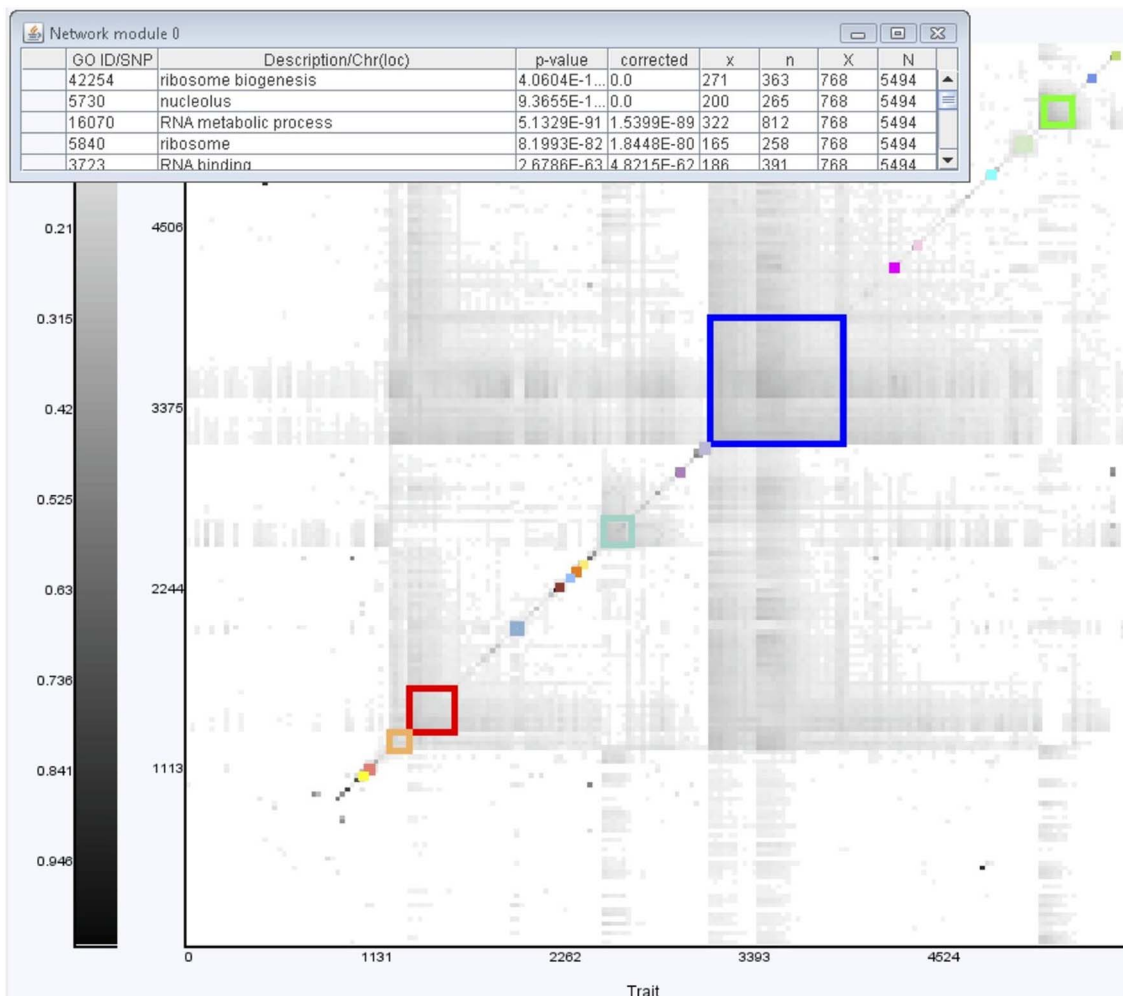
Network module 0

| GO ID/SNP | Description/Chr(loc) | p-value | corrected | x | n | X | N |
|---|---|---|---|---|---|---|---|
| 42254 | ribosome biogenesis | 4.0604E-1... | 0.0 | 271 | 363 | 768 | 5494 |
| 5730 | nucleolus | 9.3655E-1... | 0.0 | 200 | 265 | 768 | 5494 |
| 16070 | RNA metabolic process | 5.1329E-91 | 1.5399E-89 | 322 | 812 | 768 | 5494 |
| 5840 | ribosome | 8.1993E-82 | 1.8448E-80 | 165 | 258 | 768 | 5494 |
| 3723 | RNA binding | 2.6786E-63 | 4.8215E-62 | 186 | 391 | 768 | 5494 |

0.21
0.315
0.42
0.525
0.63
0.736
0.841
0.946

4506
3375
2244
1113

0
1131
2262
3393
4524

Trait